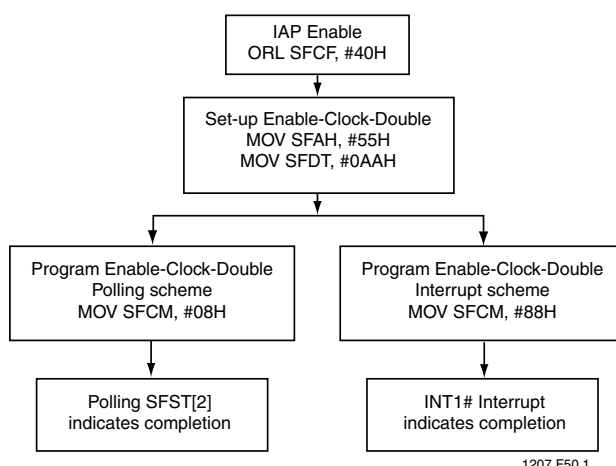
IAP Enable
ORL SFCF, #40H

Set-up Enable-Clock-Double
MOV SFAH, #55H
MOV SFDT, #0AAH

Program Enable-Clock-Double
Polling scheme
MOV SFCM, #08H

Program Enable-Clock-Double
Interrupt scheme
MOV SFCM, #88H

Polling SFST[2]
indicates completion

INT1# Interrupt
indicates completion

1207 F50.1